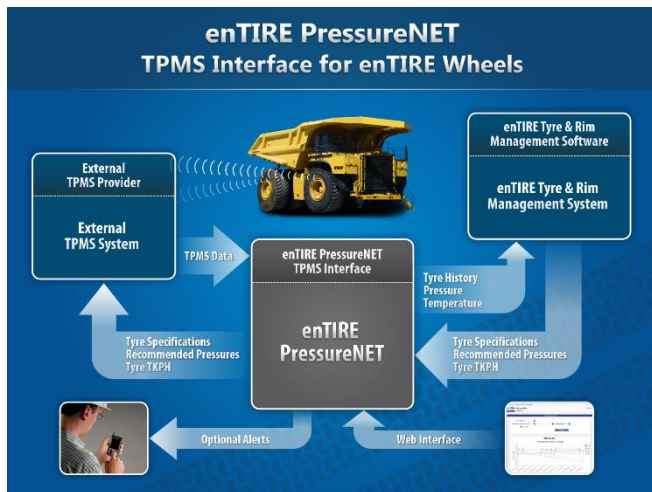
enTIRE PressureNET
TPMS Interface for enTIRE Wheels

External
TPMS Provider

External
TPMS System

enTIRE Tyre & Rim
Management Software

enTIRE Tyre & Rim
Management System

TPMS Data

enTIRE PressureNET
TPMS Interface

Tyre History
Pressure
Temperature

enTIRE
PressureNET

Tyre Specifications
Recommended Pressures
Tyre TKPH

Tyre Specifications
Recommended Pressures
Tyre TKPH

Optional Alerts

Web Interface